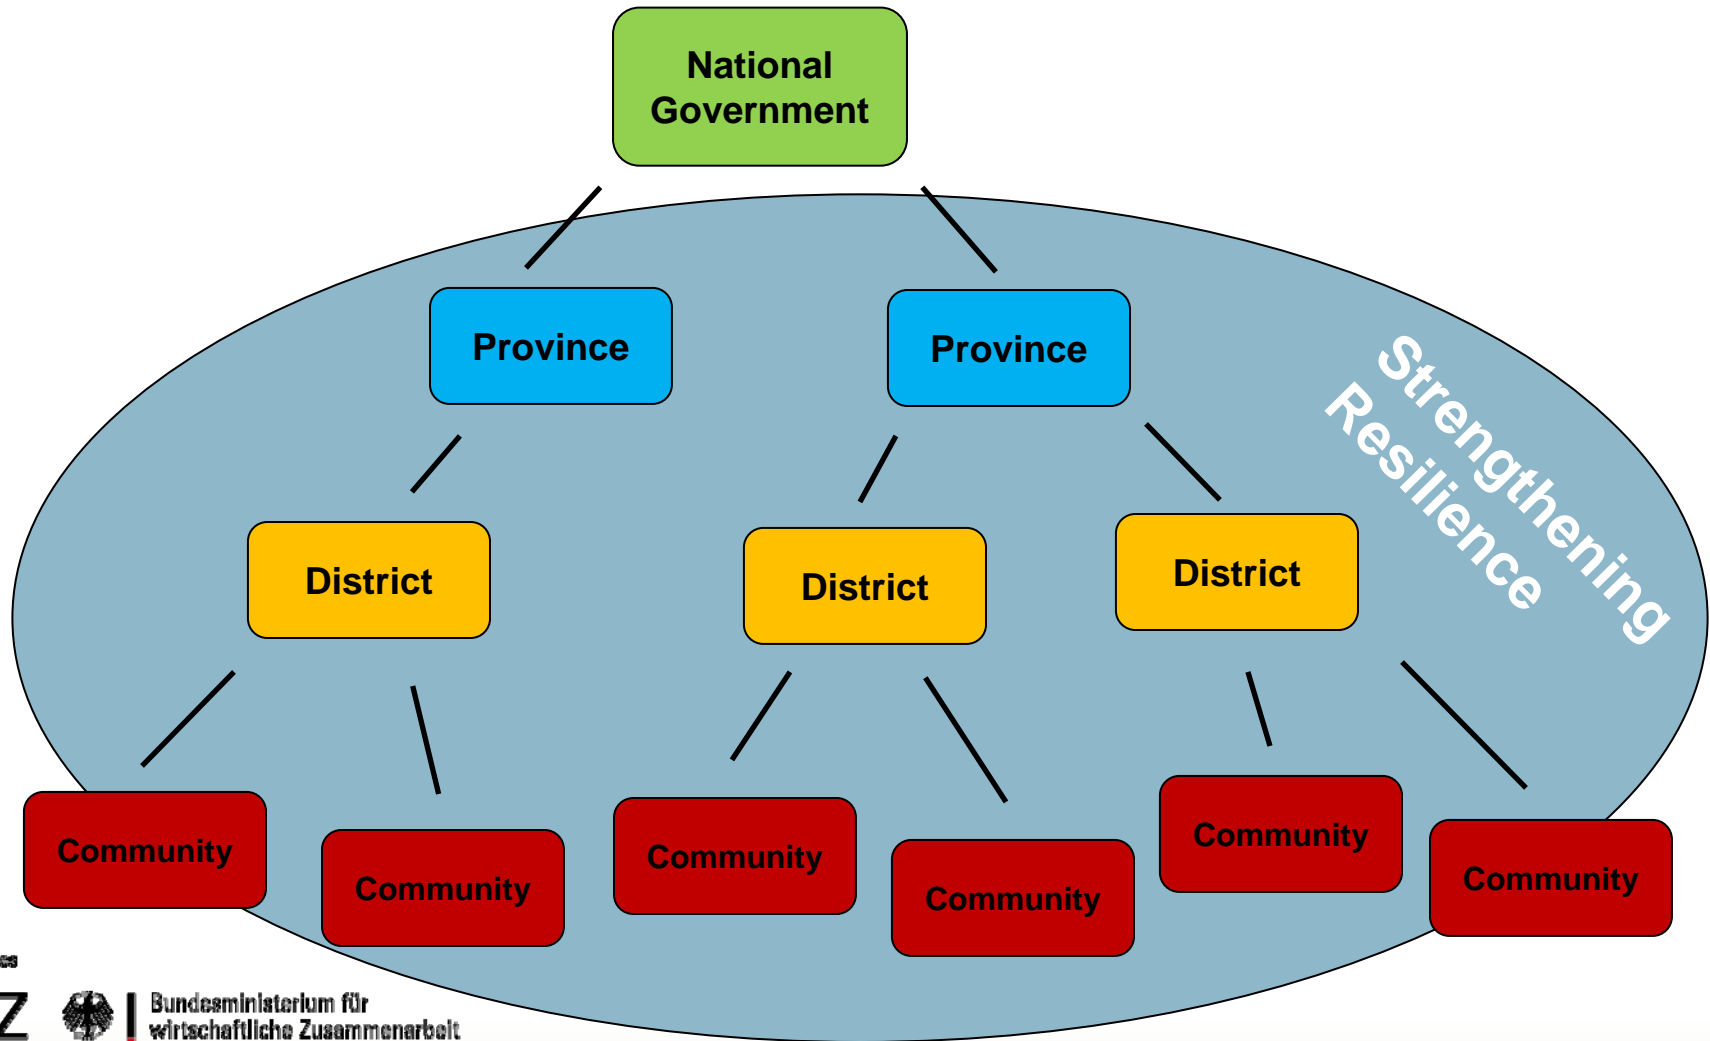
National Government

Province

Province

Strengthening Resilience

District

District

District

Community

Community

Community

Community

Community

Community

Z

Bundesministerium für wirtschaftliche Zusammenarbeit